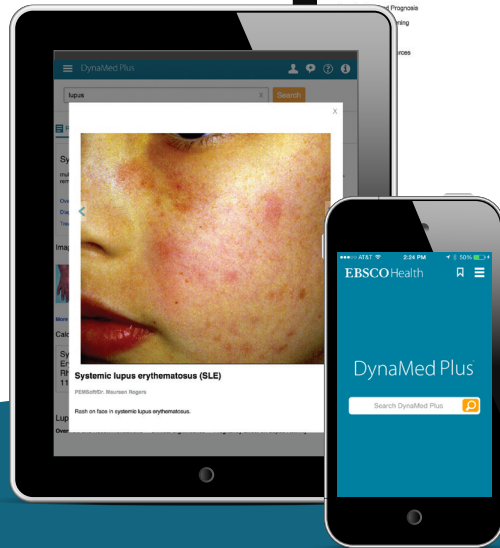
d Prognosis
ming
rces

DynaMed Plus

lupus
Search

Sy
Over
Cou
Trea
Ima
More
Calc
Sy
Er
Rh
11
Lup
Over

Systemic lupus erythematosus (SLE)

PEMSoft/Dr. Maureen Rogers

Rash on face in systemic lupus erythematosus.

AT&T
2:24 PM
10%

EBSCOHealth

DynaMed Plus

Search DynaMed Plus